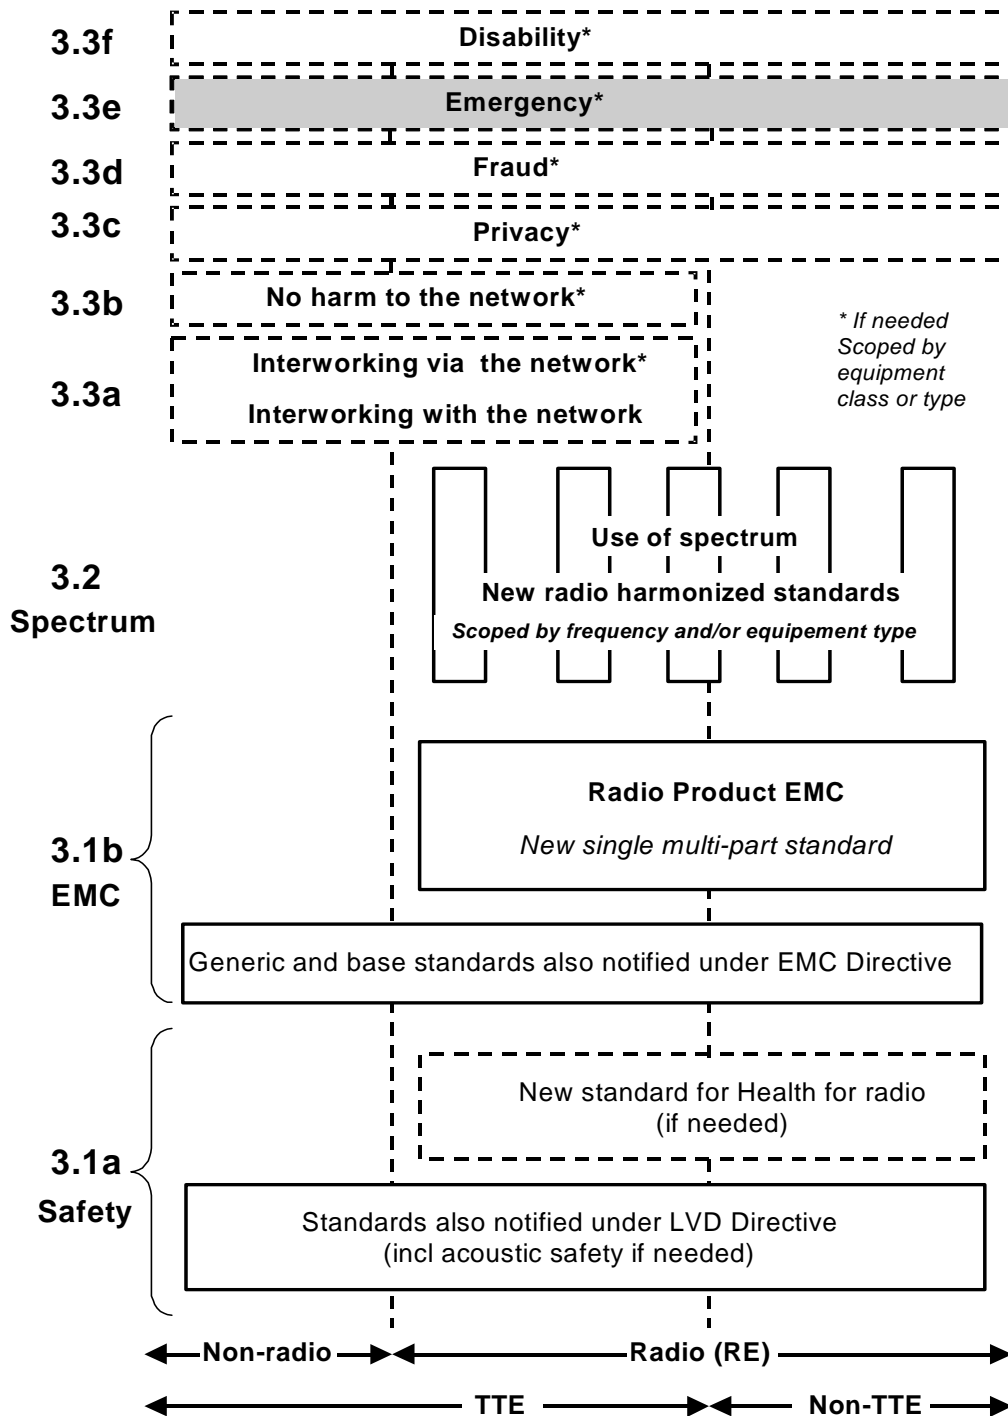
3.3f Disability*

3.3e Emergency*

3.3d Fraud*

3.3c Privacy*

3.3b No harm to the network*

* If needed Scoped by equipment class or type

3.3a Interworking via the network*

Interworking with the network

3.2 Spectrum

Use of spectrum

New radio harmonized standards

Scoped by frequency and/or equipement type

Radio Product EMC

New single multi-part standard

3.1b EMC

Generic and base standards also notified under EMC Directive

New standard for Health for radio (if needed)

3.1a Safety

Standards also notified under LVD Directive (incl acoustic safety if needed)

Non-radio

Radio (RE)

TTE

Non-TTE